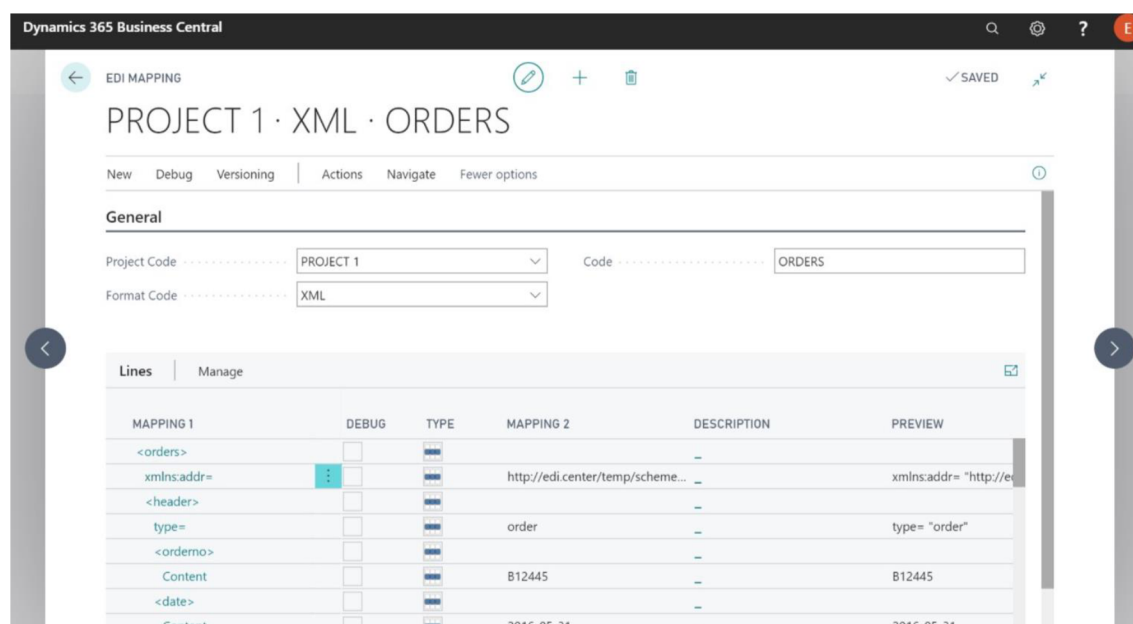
Dynamics 365 Business Central

EDI MAPPING

✓SAVED

PROJECT 1 · XML · ORDERS

New Debug Versioning Actions Navigate Fewer options

General

Project Code PROJECT 1

Code ORDERS

Format Code XML

Lines Manage

| MAPPING 1 | DEBUG | TYPE | MAPPING 2 | DESCRIPTION | PREVIEW |
|---|---|---|---|---|---|
| <orders> | | | | _ | |
| xmlns:addr= | | | http://edi.center/temp/scheme... | _ | xmlns:addr= "http://e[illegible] |
| <header> | | | | _ | |
| type= | | | order | _ | type= "order" |
| <orderno> | | | | _ | |
| Content | | | B12445 | _ | B12445 |
| <date> | | | | _ | |
| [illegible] | | | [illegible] | | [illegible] |